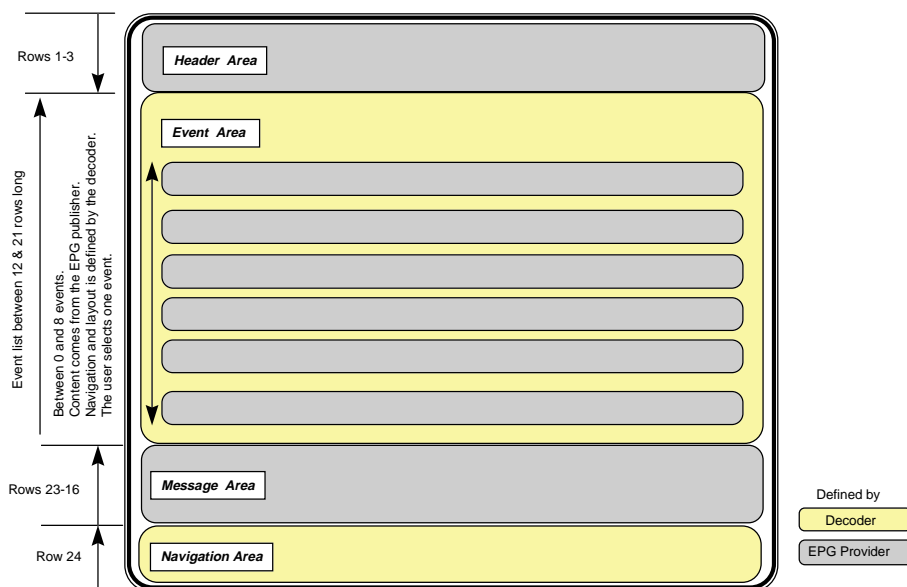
Rows 1-3

Header Area

Event list between 12 & 21 rows long

Between 0 and 8 events.
Content comes from the EPG publisher.
Navigation and layout is defined by the decoder.
The user selects one event.

Event Area

Rows 23-16

Message Area

Row 24

Navigation Area

Defined by

Decoder

EPG Provider